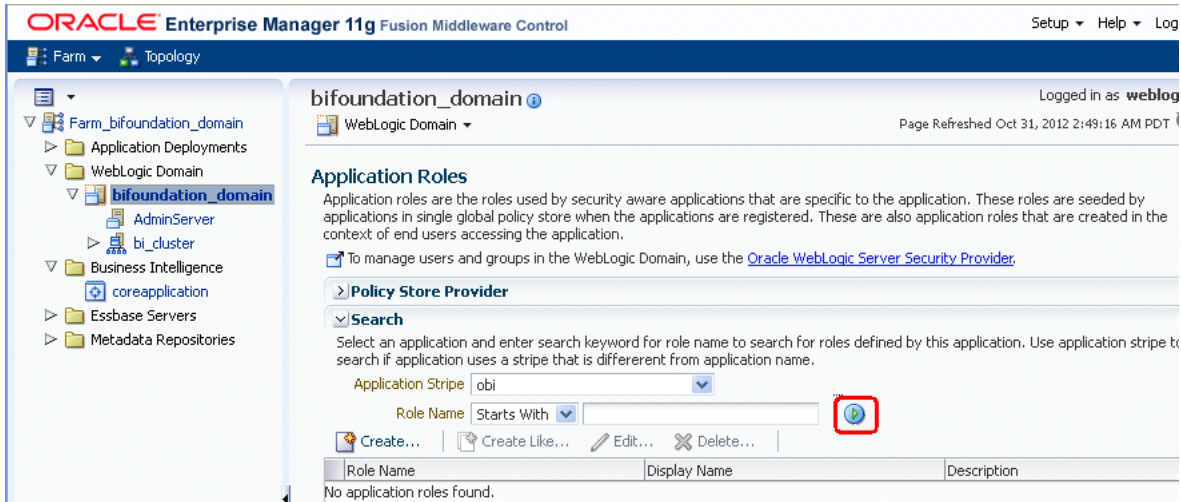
ORACLE Enterprise Manager 11g Fusion Middleware Control

Setup ▾ Help ▾ Log

Farm ▾ Topology

Farm_bifoundation_domain
Application Deployments
WebLogic Domain
bifoundation_domain
AdminServer
bi_cluster
Business Intelligence
coreapplication
Essbase Servers
Metadata Repositories

bifoundation_domain

Logged in as weblog

WebLogic Domain ▾

Page Refreshed Oct 31, 2012 2:49:16 AM PDT

Application Roles

Application roles are the roles used by security aware applications that are specific to the application. These roles are seeded by applications in single global policy store when the applications are registered. These are also application roles that are created in the context of end users accessing the application.

To manage users and groups in the WebLogic Domain, use the Oracle WebLogic Server Security Provider.

Policy Store Provider

Search

Select an application and enter search keyword for role name to search for roles defined by this application. Use application stripe to search if application uses a stripe that is differerent from application name.

Application Stripe obi

Role Name Starts With

Create... Create Like... Edit... Delete...

| Role Name | Display Name | Description |
|---|---|---|
| No application roles found. | | |